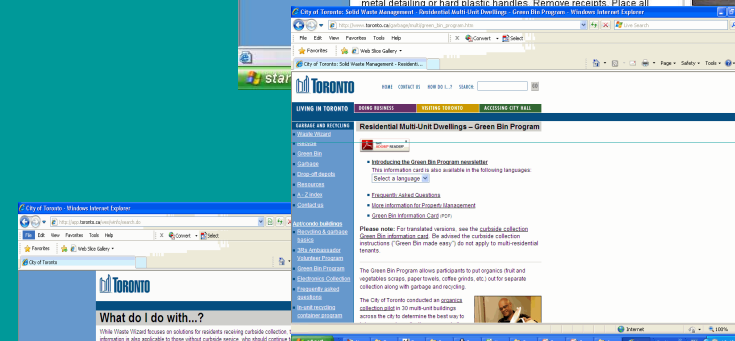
metal detailing or hard plastic handles. Remove receipts. Place all

start

City of Toronto: Solid Waste Management - Residential Multi-Unit Dwellings - Green Bin Program - Windows Internet Explorer

http://www.toronto.ca/garbage/multi/green_bin_program.htm

Live Search

File Edit View Favorites Tools Help

Convert Select

Favorites Web Slice Gallery

City of Toronto: Solid Waste Management - Residenti...

Page Safety Tools

TORONTO

HOME CONTACT US HOW DO I...? SEARCH

LIVING IN TORONTO | DOING BUSINESS | VISITING TORONTO | ACCESSING CITY HALL

GARBAGE AND RECYCLING

Waste Wizard

Green Bin

Garbage

Drop-off depots

Resources

A - Z index

Contact us

Apt/condo buildings

Recycling & garbage basics

3Rs Ambassador Volunteer Program

Green Bin Program

Electronics Collection

Frequently asked questions

In-unit recycling container program

Residential Multi-Unit Dwellings – Green Bin Program

Introducing the Green Bin Program newsletter

This information card is also available in the following languages:

Select a language

Frequently Asked Questions

More information for Property Management

Green Bin Information Card (PDF)

Please note: For translated versions, see the curbside collection Green Bin information card. Be advised the curbside collection instructions ("Green Bin made easy") do not apply to multi-residential tenants.

The Green Bin Program allows participants to put organics (fruit and vegetables scraps, paper towels, coffee grinds, etc.) out for separate collection along with garbage and recycling.

The City of Toronto conducted an organics collection pilot in 30 multi-unit buildings across the city to determine the best way to

Internet 100%

City of Toronto - Windows Internet Explorer

http://app.toronto.ca/wes/winfo/search.do

File Edit View Favorites Tools Help

Convert Select

Favorites Web Slice Gallery

City of Toronto

TORONTO

What do I do with...?

While Waste Wizard focuses on solutions for residents receiving curbside collection, t
information is also applicable to those without curbside service, who should continue t